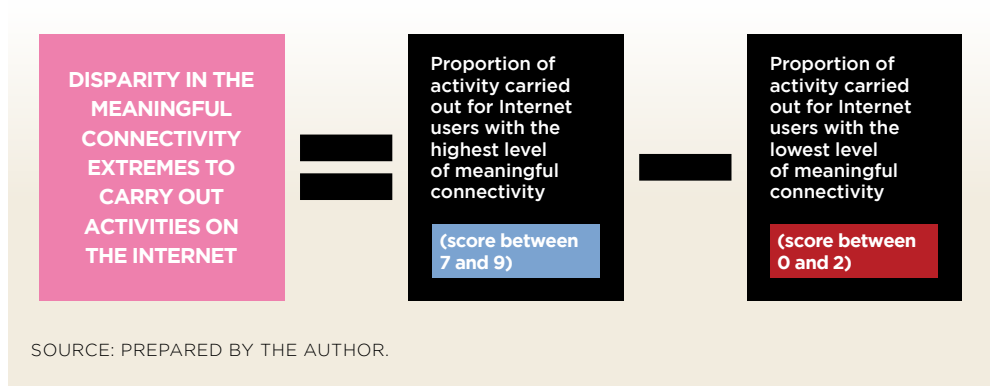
DISPARITY IN THE MEANINGFUL CONNECTIVITY EXTREMES TO CARRY OUT ACTIVITIES ON THE INTERNET

=

Proportion of activity carried out for Internet users with the highest level of meaningful connectivity

(score between 7 and 9)

−

Proportion of activity carried out for Internet users with the lowest level of meaningful connectivity

(score between 0 and 2)

SOURCE: PREPARED BY THE AUTHOR.